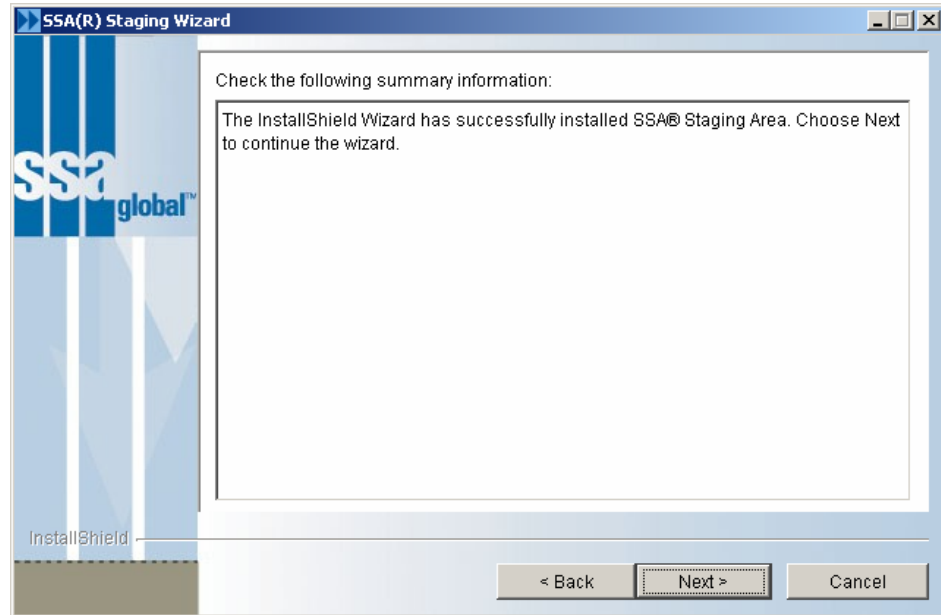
SSA(R) Staging Wizard

ssa global™

Check the following summary information:

The InstallShield Wizard has successfully installed SSA® Staging Area. Choose Next to continue the wizard.

InstallShield

< Back Next > Cancel